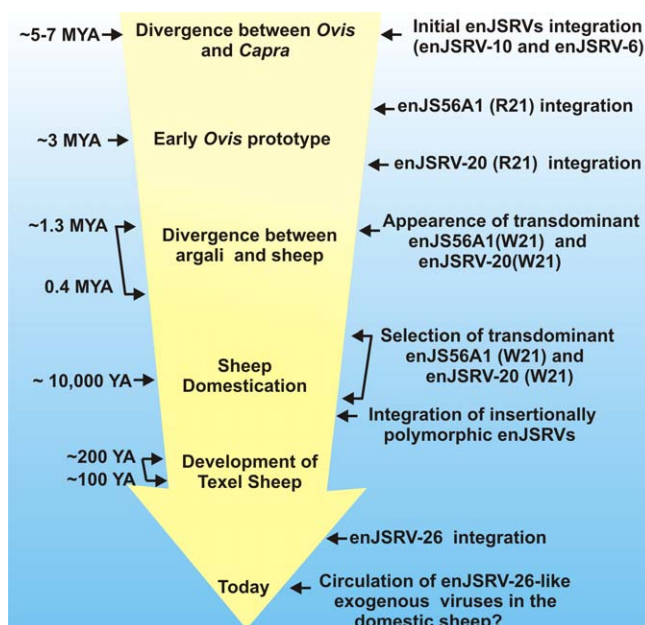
~5-7 MYA

Divergence between *Ovis* and *Capra*

Initial enJSRVs integration (enJSRV-10 and enJSRV-6)

enJS56A1 (R21) integration

~3 MYA

Early *Ovis* prototype

enJSRV-20 (R21) integration

~1.3 MYA

0.4 MYA

Divergence between argali and sheep

Appearence of transdominant enJS56A1(W21) and enJSRV-20(W21)

Selection of transdominant enJS56A1 (W21) and enJSRV-20 (W21)

~ 10,000 YA

Sheep Domestication

Integration of insertionally polymorphic enJSRVs

~200 YA

~100 YA

Development of Texel Sheep

enJSRV-26 integration

Today

Circulation of enJSRV-26-like exogenous viruses in the domestic sheep?